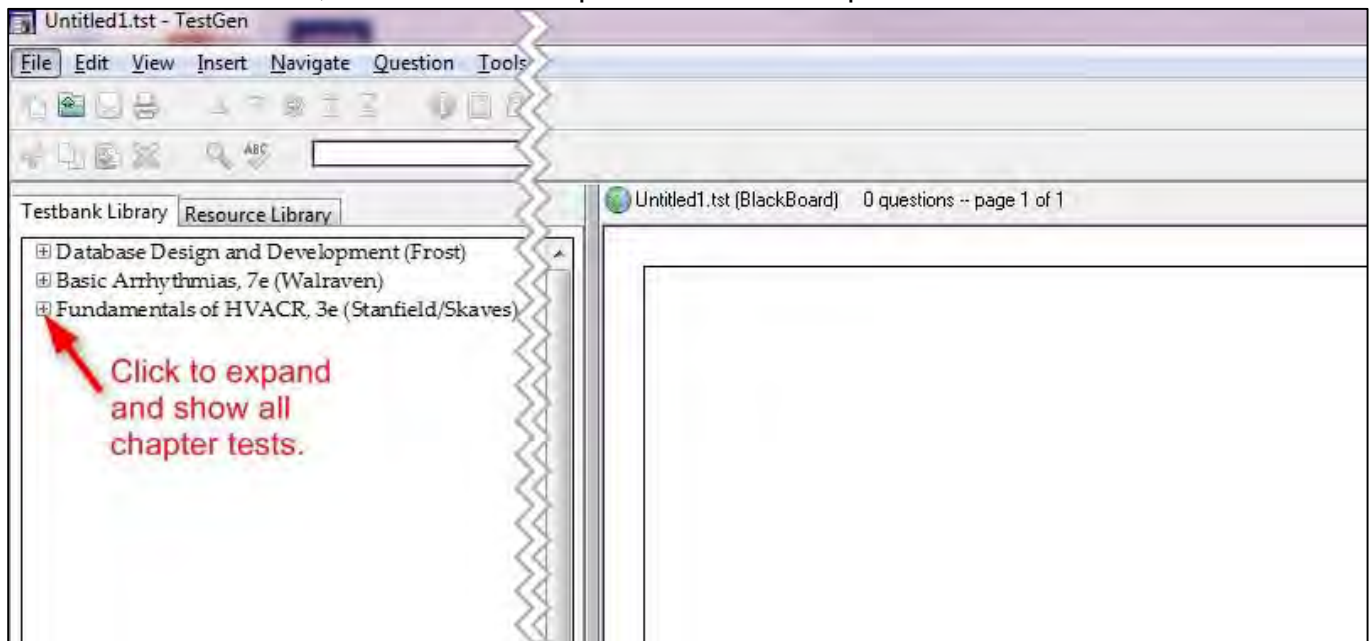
Untitled1.tst - TestGen

File Edit View Insert Navigate Question Tools

Testbank Library Resource Library

Database Design and Development (Frost)
Basic Arrhythmias, 7e (Walraven)
Fundamentals of HVACR, 3e (Stanfield/Skaves)

Click to expand and show all chapter tests.

Untitled1.tst (BlackBoard) 0 questions -- page 1 of 1